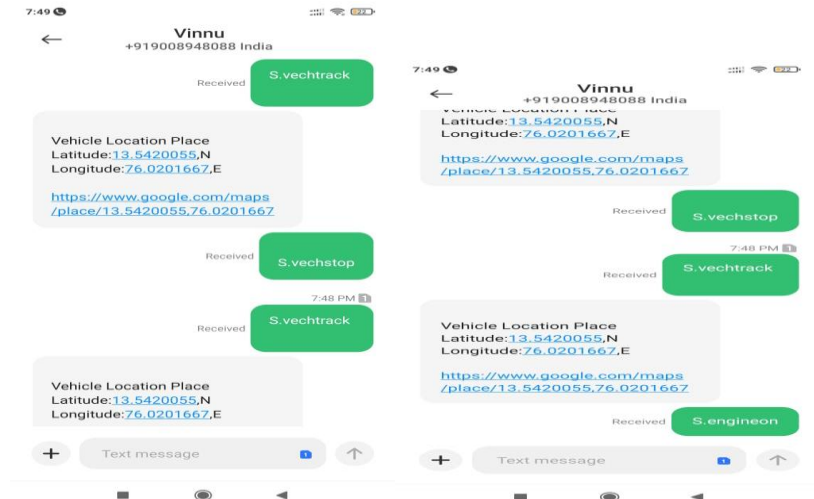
7:49

Vinnu
+919008948088 India

Received
S.vechtrack

Vehicle Location Place
Latitude:13.5420055,N
Longitude:76.0201667,E

https://www.google.com/maps/place/13.5420055,76.0201667

Received
S.vechstop

7:48 PM 1

Received
S.vechtrack

Vehicle Location Place
Latitude:13.5420055,N
Longitude:76.0201667,E

+
Text message
1

7:49

Vinnu
+919008948088 India

Vehicle Location Place
Latitude:13.5420055,N
Longitude:76.0201667,E

https://www.google.com/maps/place/13.5420055,76.0201667

Received
S.vechstop

7:48 PM 1

Received
S.vechtrack

Vehicle Location Place
Latitude:13.5420055,N
Longitude:76.0201667,E

https://www.google.com/maps/place/13.5420055,76.0201667

Received
S.engineon

+
Text message
1